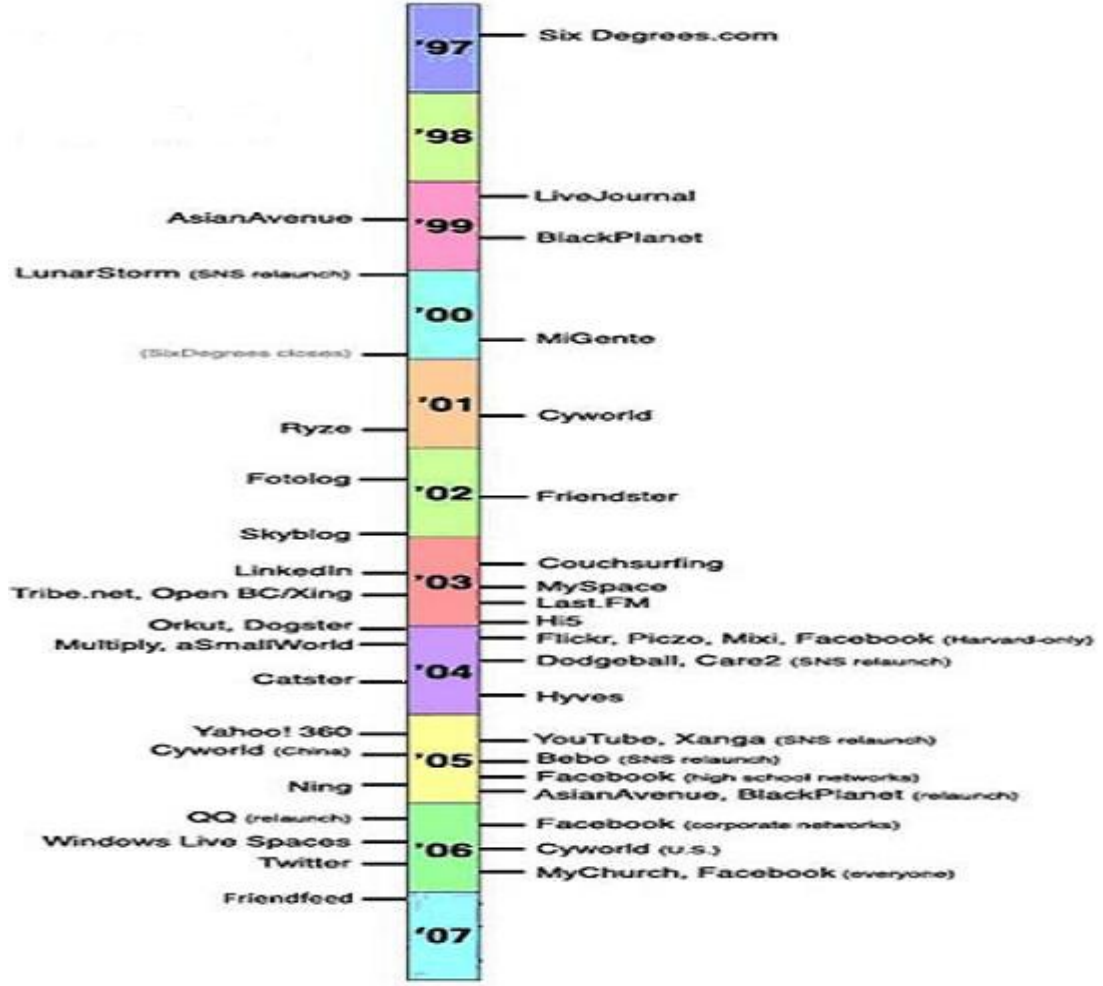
'97
Six Degrees.com

'98

AsianAvenue
'99
LiveJournal
BlackPlanet

LunarStorm (SNS relaunch)

'00
MiGente
(SixDegrees closes)

'01
Cyworld
Ryze

Fotolog
'02
Friendster
Skyblog

LinkedIn
Couchsurfing
'03
MySpace
Tribe.net, Open BC/Xing
Last.FM
Orkut, Dogster
Hi5
Multiply, aSmallWorld
Flickr, Piczo, Mixi, Facebook (Harvard-only)
'04
Dodgeball, Care2 (SNS relaunch)
Catster
Hyves

Yahoo! 360
YouTube, Xanga (SNS relaunch)
Cyworld (China)
Bebo (SNS relaunch)
'05
Facebook (high school networks)
Ning
AsianAvenue, BlackPlanet (relaunch)

QQ (relaunch)
Facebook (corporate networks)
Windows Live Spaces
'06
Cyworld (U.S.)
Twitter
MyChurch, Facebook (everyone)

Friendfeed
'07